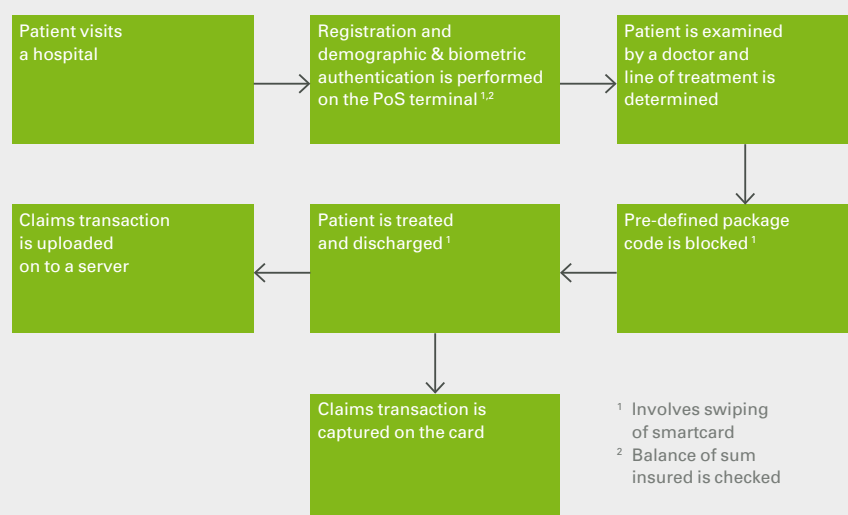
Patient visits a hospital

Registration and demographic & biometric authentication is performed on the PoS terminal $^{1,2}$

Patient is examined by a doctor and line of treatment is determined

Claims transaction is uploaded on to a server

Patient is treated and discharged $^{1}$

Pre-defined package code is blocked $^{1}$

Claims transaction is captured on the card

$^{1}$ Involves swiping of smartcard
$^{2}$ Balance of sum insured is checked